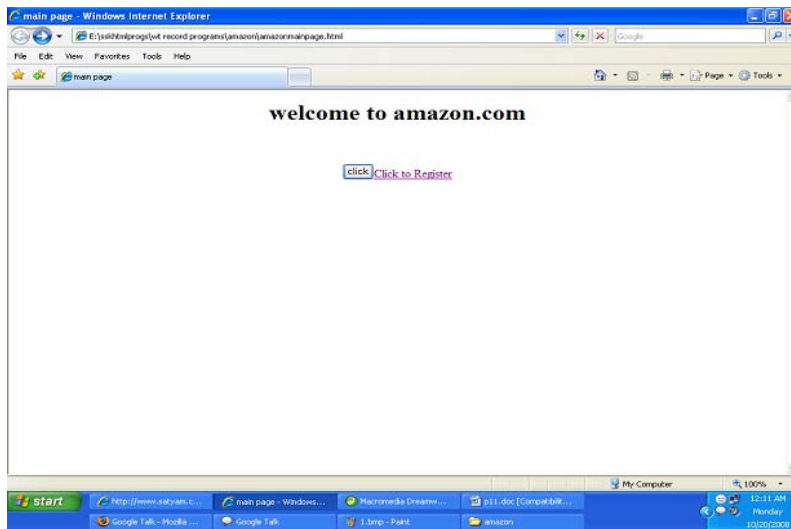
main page - Windows Internet Explorer

E:\sskhtmlprogs\wt record programs\amazon\amazonmainpage.html

Google

File Edit View Favorites Tools Help

main page

Page Tools

welcome to amazon.com

click Click to Register

My Computer

100%

start

http://www.satyam.c...

main page - Windows...

Macromedia Dreamw...

p11.doc [Compatibilit...

Google Talk - Mozilla ...

Google Talk

1.bmp - Paint

amazon

12:11 AM
Monday
10/20/2008